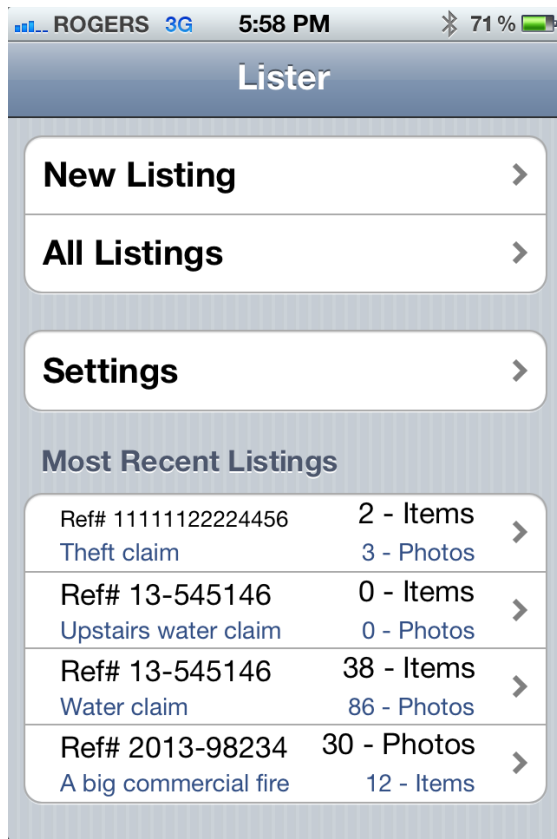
ROGERS 3G 5:58 PM 71 %

Lister

New Listing

All Listings

Settings

Most Recent Listings

Ref# 11111122224456 2 - Items
Theft claim 3 - Photos

Ref# 13-545146 0 - Items
Upstairs water claim 0 - Photos

Ref# 13-545146 38 - Items
Water claim 86 - Photos

Ref# 2013-98234 30 - Photos
A big commercial fire 12 - Items